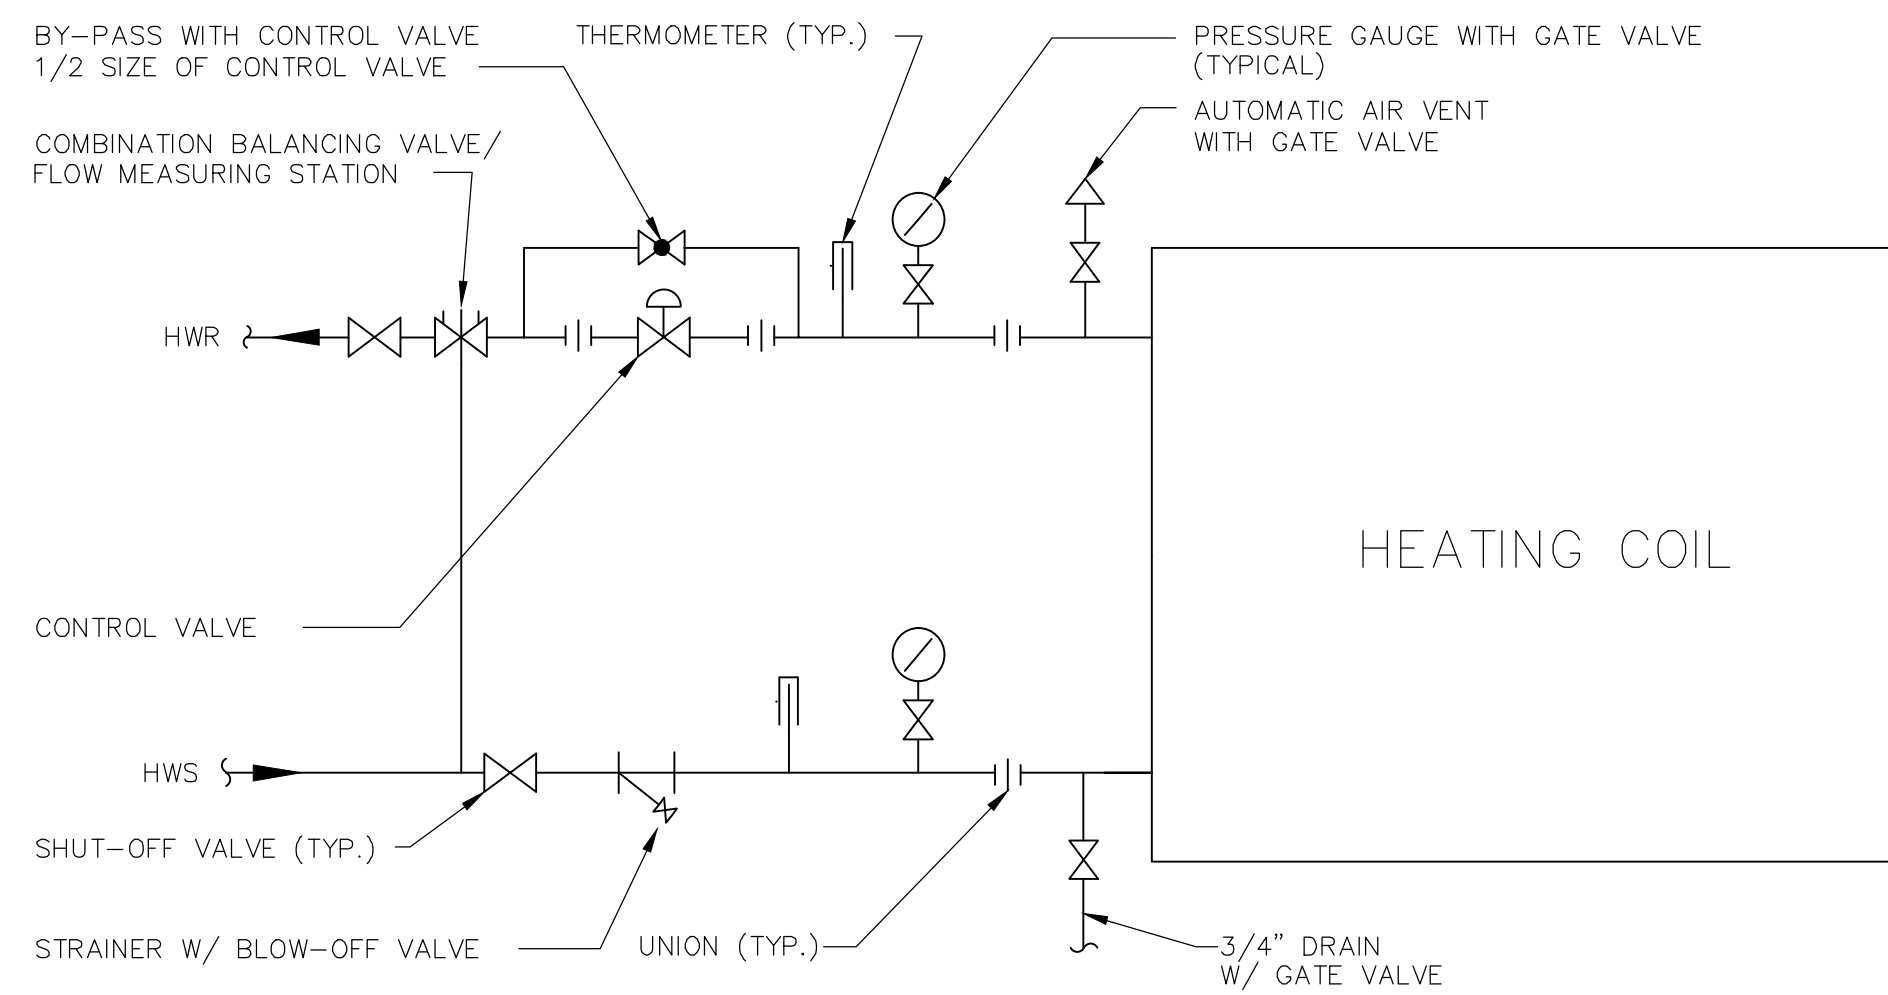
BY–PASS WITH CONTROL VALVE
1/2 SIZE OF CONTROL VALVE

THERMOMETER (TYP.)

PRESSURE GAUGE WITH GATE VALVE
(TYPICAL)

AUTOMATIC AIR VENT
WITH GATE VALVE

COMBINATION BALANCING VALVE/
FLOW MEASURING STATION

HWR

HEATING COIL

CONTROL VALVE

HWS

SHUT–OFF VALVE (TYP.)

STRAINER W/ BLOW–OFF VALVE

UNION (TYP.)

3/4" DRAIN
W/ GATE VALVE